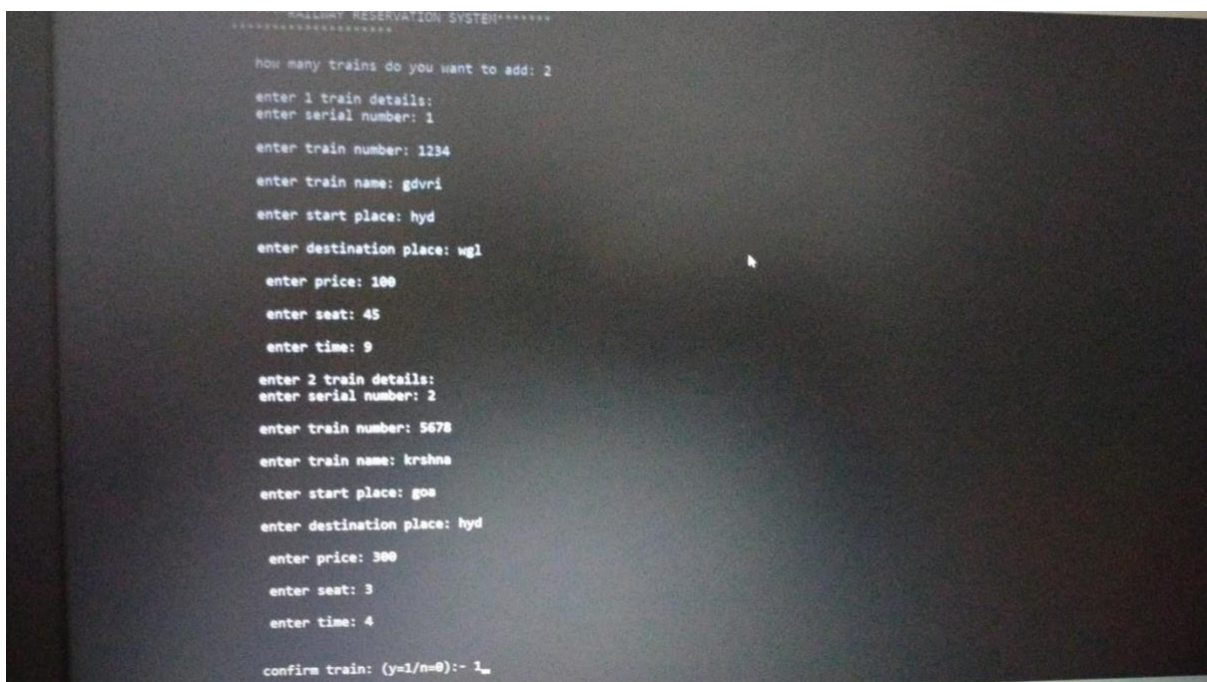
RAILWAY RESERVATION SYSTEM*******
*****************

how many trains do you want to add: 2

enter 1 train details:
enter serial number: 1

enter train number: 1234

enter train name: gdvri

enter start place: hyd

enter destination place: wgl

enter price: 100

enter seat: 45

enter time: 9

enter 2 train details:
enter serial number: 2

enter train number: 5678

enter train name: krshna

enter start place: goa

enter destination place: hyd

enter price: 300

enter seat: 3

enter time: 4

confirm train: (y=1/n=0):- 1_